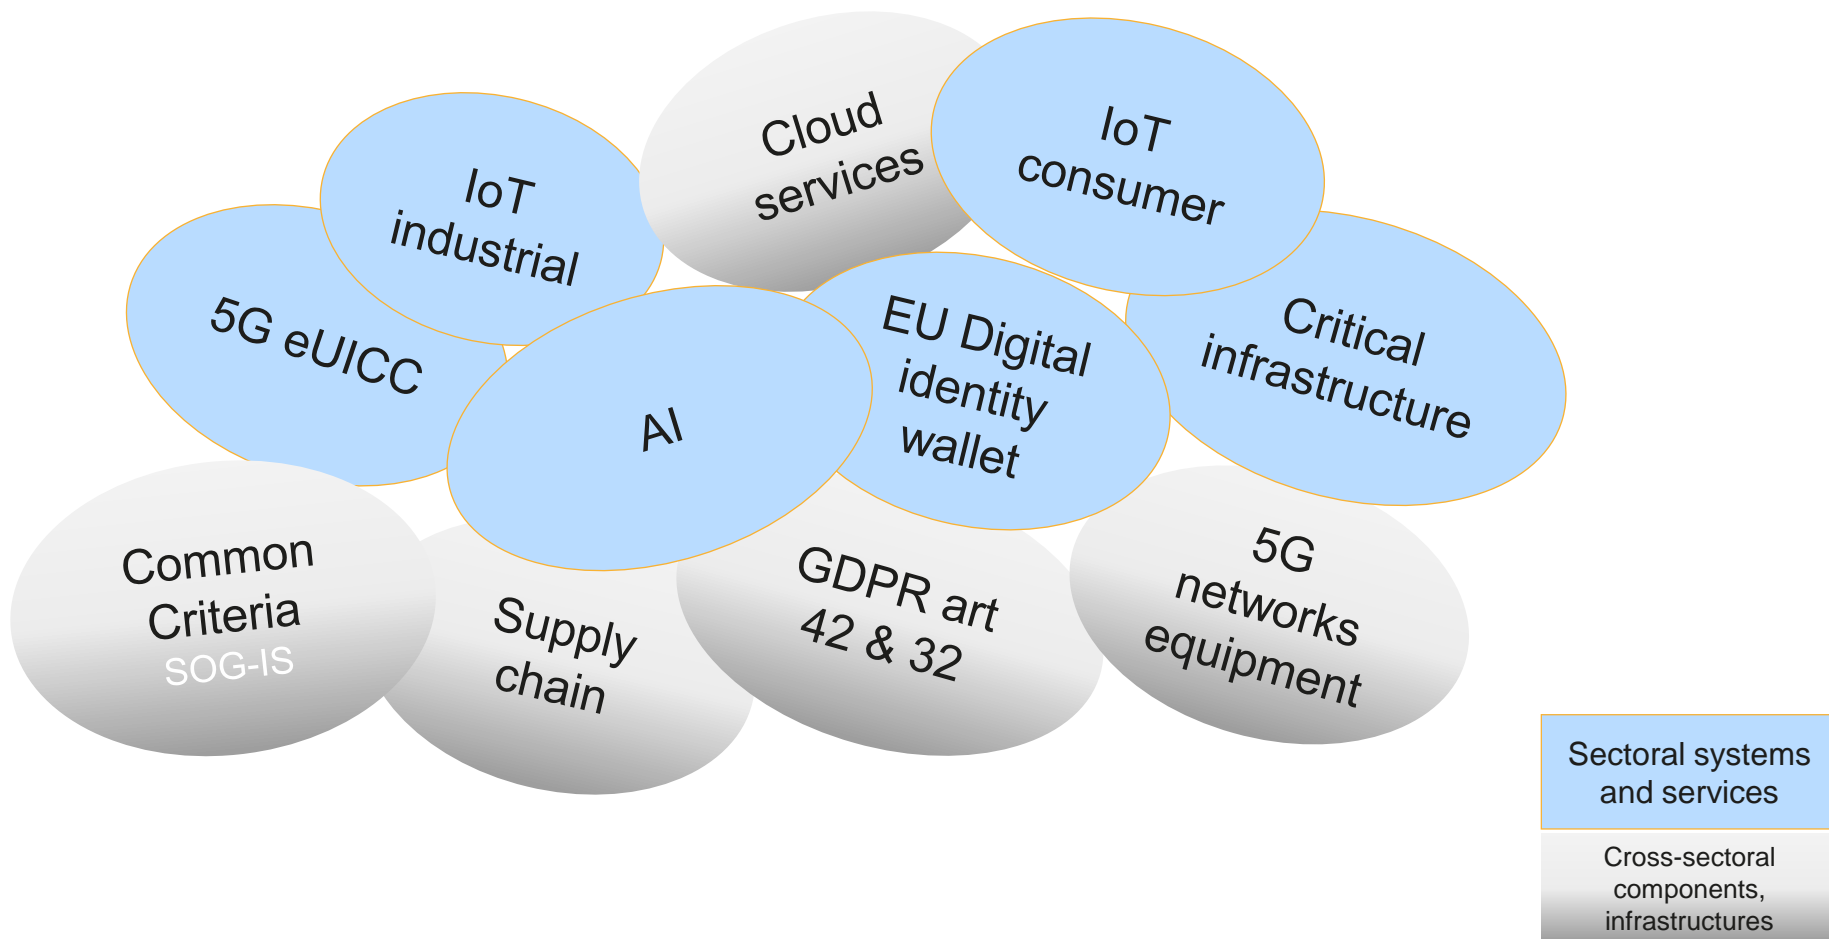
Cloud services

IoT consumer

IoT industrial

5G eUICC

AI

EU Digital identity wallet

Critical infrastructure

Common Criteria
SOG-IS

Supply chain

GDPR art 42 & 32

5G networks equipment

Sectoral systems and services

Cross-sectoral components, infrastructures